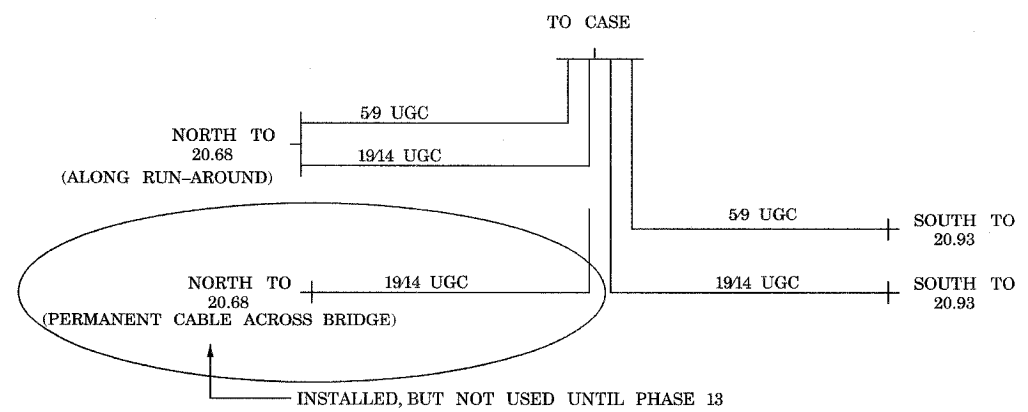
TO CASE

5/9 UGC

NORTH TO 20.68 (ALONG RUN–AROUND)

19/14 UGC

5/9 UGC

SOUTH TO 20.93

NORTH TO 20.68 (PERMANENT CABLE ACROSS BRIDGE)

19/14 UGC

19/14 UGC

SOUTH TO 20.93

INSTALLED, BUT NOT USED UNTIL PHASE 13